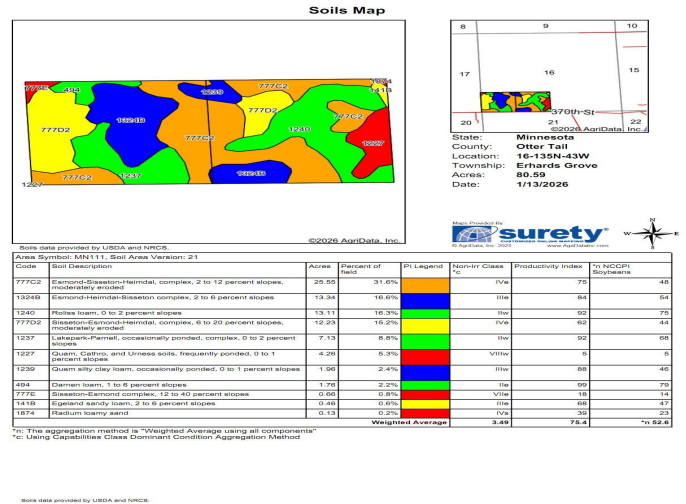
Soils Map

777E 494 1239 777C2 1874 141B
777D2 1324B 777C2 777D2 1240 777C2 1227
1227 777C2 1237 1324B

©2026 AgriData, Inc.

8 9 10
17 16 15
20 21 22
370th St
©2026 AgriData, Inc.

State: Minnesota
County: Otter Tail
Location: 16-135N-43W
Township: Erhards Grove
Acres: 80.59
Date: 1/13/2026

Maps Provided By
surety
CUSTOMIZED ONLINE MAPPING
© AgriData, Inc. 2025 www.AgriDataInc.com

N
W E
S

Soils data provided by USDA and NRCS.

Area Symbol: MN111, Soil Area Version: 21

| Code | Soil Description | Acres | Percent of field | PI Legend | Non-Irr Class *c | Productivity Index | *n NCCPI Soybeans |
|---|---|---|---|---|---|---|---|
| 777C2 | Esmond-Sisseton-Heimdal, complex, 2 to 12 percent slopes, moderately eroded | 25.55 | 31.6% | | IVe | 75 | 48 |
| 1324B | Esmond-Heimdal-Sisseton complex, 2 to 6 percent slopes | 13.34 | 16.6% | | IIIe | 84 | 54 |
| 1240 | Rollss loam, 0 to 2 percent slopes | 13.11 | 16.3% | | IIw | 92 | 75 |
| 777D2 | Sisseton-Esmond-Heimdal, complex, 6 to 20 percent slopes, moderately eroded | 12.23 | 15.2% | | IVe | 62 | 44 |
| 1237 | Lakepark-Parnell, occasionally ponded, complex, 0 to 2 percent slopes | 7.13 | 8.8% | | IIw | 92 | 68 |
| 1227 | Quam, Cathro, and Urness soils, frequently ponded, 0 to 1 percent slopes | 4.26 | 5.3% | | VIIIw | 5 | 5 |
| 1239 | Quam silty clay loam, occasionally ponded, 0 to 1 percent slopes | 1.96 | 2.4% | | IIIw | 88 | 46 |
| 494 | Darnen loam, 1 to 6 percent slopes | 1.76 | 2.2% | | IIe | 99 | 79 |
| 777E | Sisseton-Esmond complex, 12 to 40 percent slopes | 0.66 | 0.8% | | VIIe | 18 | 14 |
| 141B | Egeland sandy loam, 2 to 6 percent slopes | 0.46 | 0.6% | | IIIe | 68 | 47 |
| 1874 | Radium loamy sand | 0.13 | 0.2% | | IVs | 39 | 23 |
| | | | Weighted Average | | 3.49 | 75.4 | *n 52.6 |

*n: The aggregation method is "Weighted Average using all components"
*c: Using Capabilities Class Dominant Condition Aggregation Method

Soils data provided by USDA and NRCS.